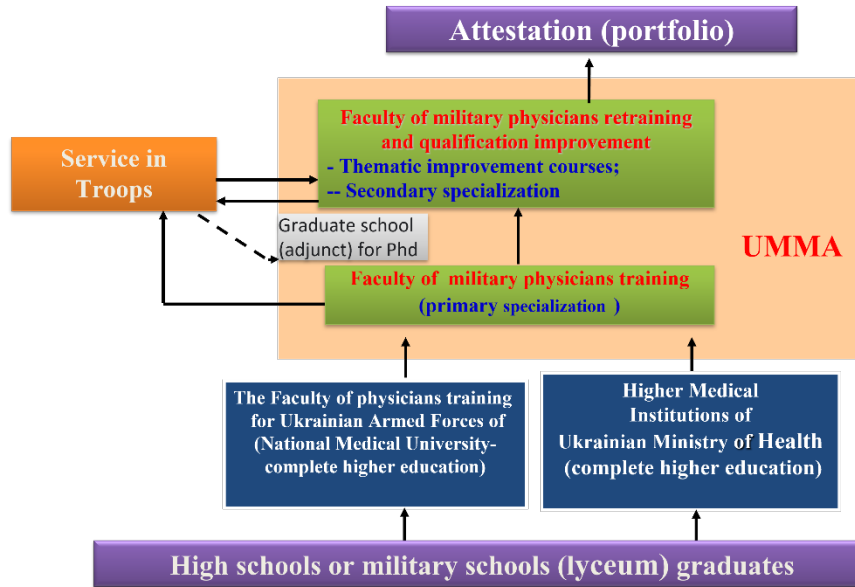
Attestation (portfolio)

Faculty of military physicians retraining and qualification improvement
- Thematic improvement courses;
-- Secondary specialization

Service in Troops

Graduate school (adjunct) for Phd

UMMA

Faculty of military physicians training
(primary specialization )

The Faculty of physicians training for Ukrainian Armed Forces of (National Medical University-complete higher education)

Higher Medical Institutions of Ukrainian Ministry of Health (complete higher education)

High schools or military schools (lyceum) graduates